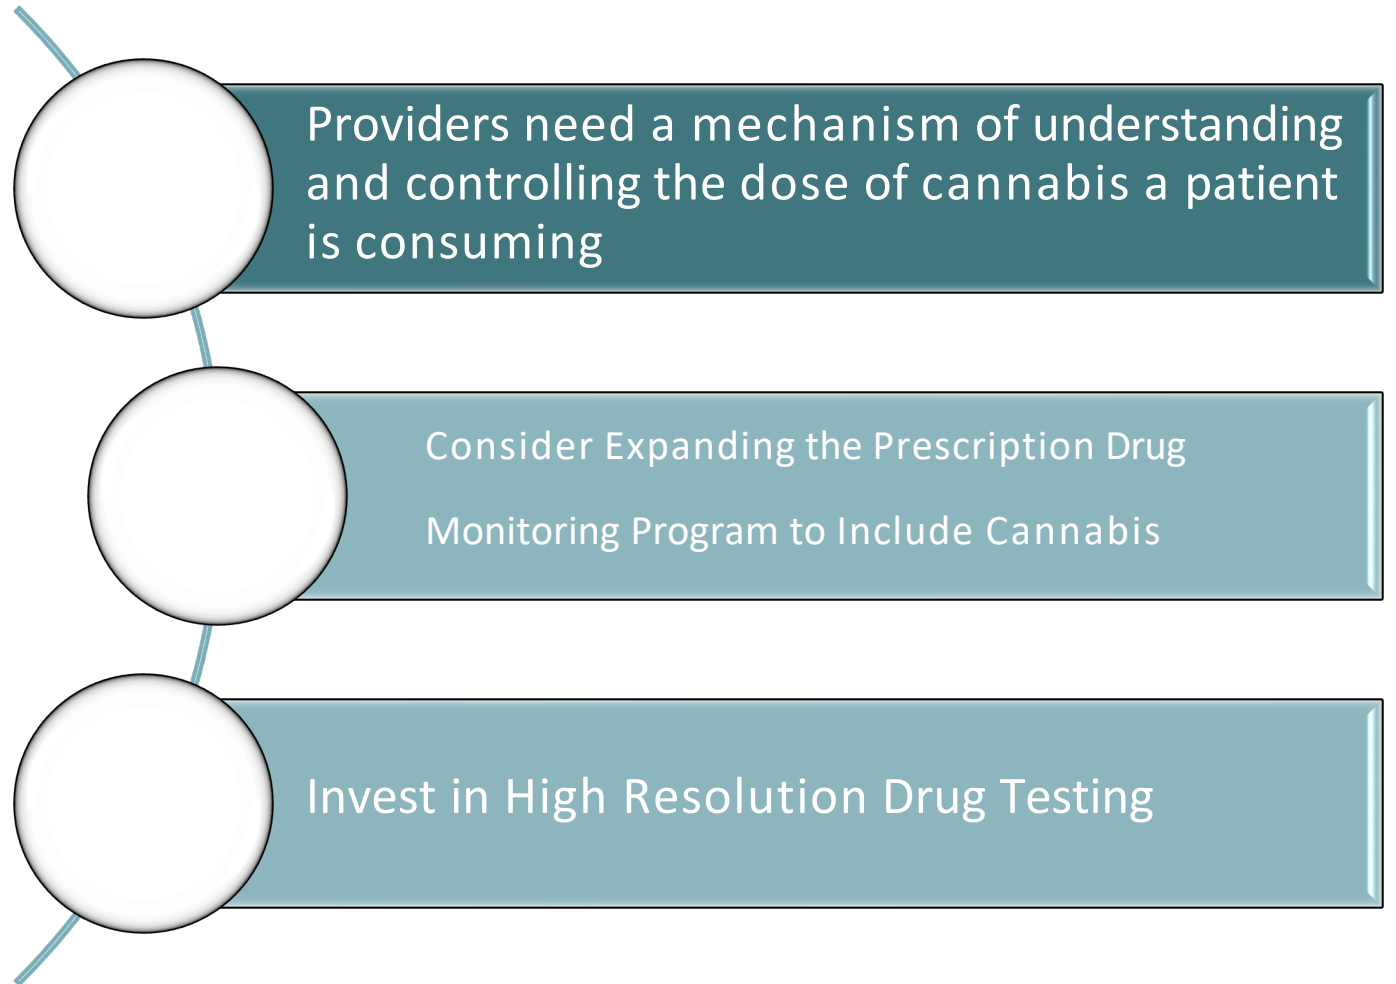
Providers need a mechanism of understanding and controlling the dose of cannabis a patient is consuming

Consider Expanding the Prescription Drug

Monitoring Program to Include Cannabis

Invest in High Resolution Drug Testing